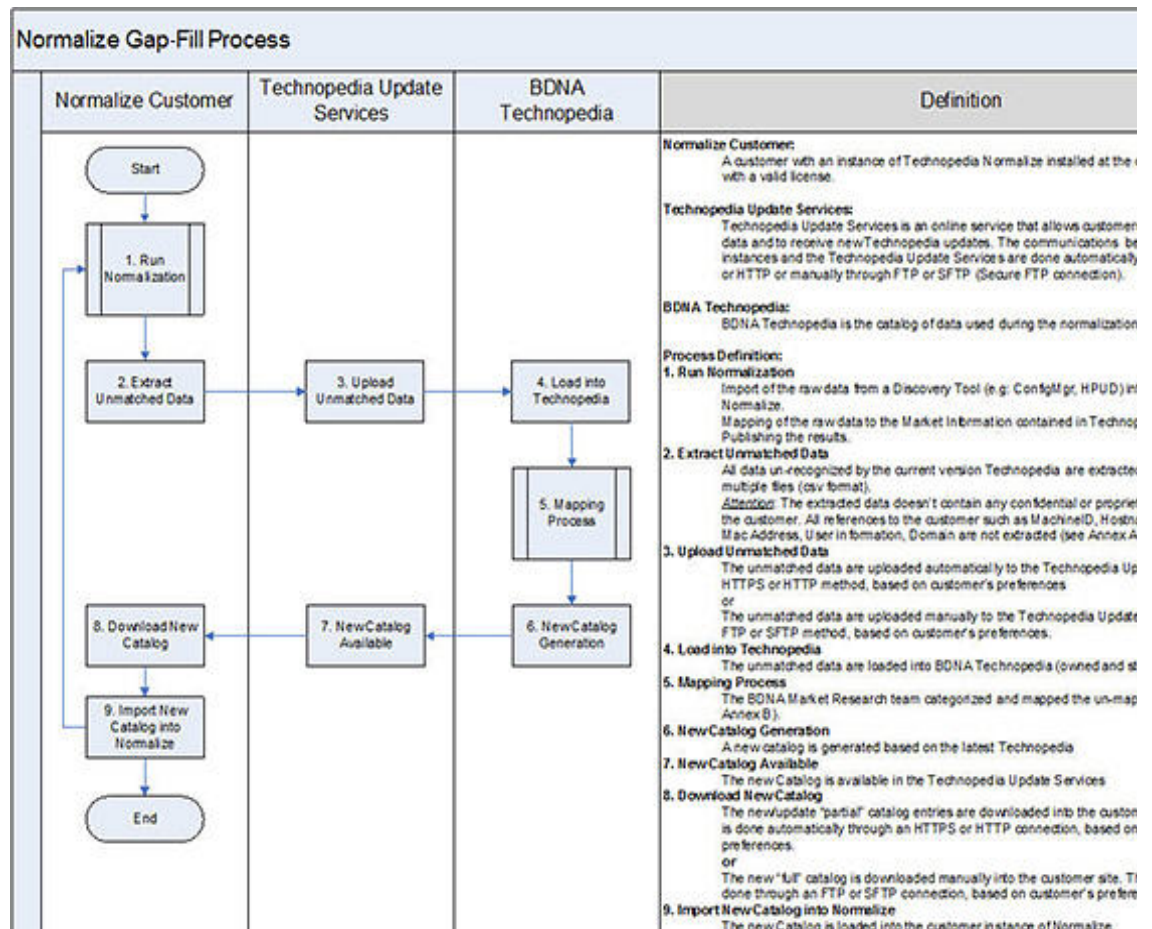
Normalize Gap-Fill Process

| Normalize Customer | Technopedia Update Services | BDNA Technopedia | Definition |
|---|---|---|---|

Start

1. Run Normalization

2. Extract Unmatched Data

3. Upload Unmatched Data

4. Load into Technopedia

5. Mapping Process

6. NewCatalog Generation

7. NewCatalog Available

8. Download New Catalog

9. Import New Catalog into Normalize

End

Normalize Customer:
A customer with an instance of Technopedia Normalize installed at the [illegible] with a valid license.

Technopedia Update Services:
Technopedia Update Services is an online service that allows customer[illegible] data and to receive new Technopedia updates. The communications be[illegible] instances and the Technopedia Update Services are done automatically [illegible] or HTTP or manually through FTP or SFTP (Secure FTP connection).

BDNA Technopedia:
BDNA Technopedia is the catalog of data used during the normalization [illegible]

Process Definition:
1. Run Normalization
Import of the raw data from a Discovery Tool (e.g: ConfigMgr, HPUD) in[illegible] Normalize.
Mapping of the raw data to the Market Information contained in Technop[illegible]
Publishing the results.
2. Extract Unmatched Data
All data un-recognized by the current version Technopedia are extracted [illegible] multiple files (csv format).
Attention: The extracted data doesn't contain any confidential or propri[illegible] the customer. All references to the customer such as MachineID, Hostn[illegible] Mac Address, User information, Domain are not extracted (see Annex A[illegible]
3. Upload Unmatched Data
The unmatched data are uploaded automatically to the Technopedia Up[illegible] HTTPS or HTTP method, based on customer's preferences
or
The unmatched data are uploaded manually to the Technopedia Update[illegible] FTP or SFTP method, based on customer's preferences.
4. Load into Technopedia
The unmatched data are loaded into BDNA Technopedia (owned and s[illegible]
5. Mapping Process
The BDNA Market Research team categorized and mapped the un-map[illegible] Annex B).
6. NewCatalog Generation
A new catalog is generated based on the latest Technopedia
7. NewCatalog Available
The new Catalog is available in the Technopedia Update Services
8. Download NewCatalog
The new/update "partial" catalog entries are downloaded into the custom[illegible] is done automatically through an HTTPS or HTTP connection, based on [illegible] preferences.
or
The new "full" catalog is downloaded manually into the customer site. T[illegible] done through an FTP or SFTP connection, based on customer's prefere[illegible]
9. Import NewCatalog into Normalize
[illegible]